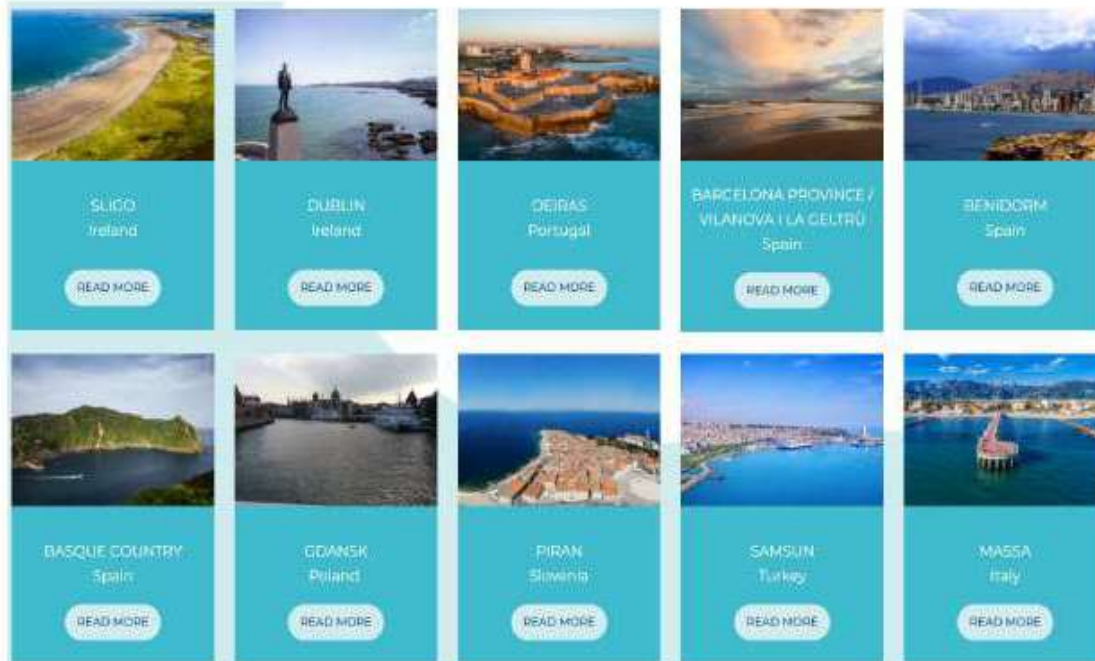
SLIGO
Ireland
READ MORE

DUBLIN
Ireland
READ MORE

OEIRAS
Portugal
READ MORE

BARCELONA PROVINCE / VILANOVA I LA GELTRÚ
Spain
READ MORE

BENIDORM
Spain
READ MORE

BASQUE COUNTRY
Spain
READ MORE

GDANSK
Poland
READ MORE

PIRAN
Slovenia
READ MORE

SAMSUN
Turkey
READ MORE

MASSA
Italy
READ MORE